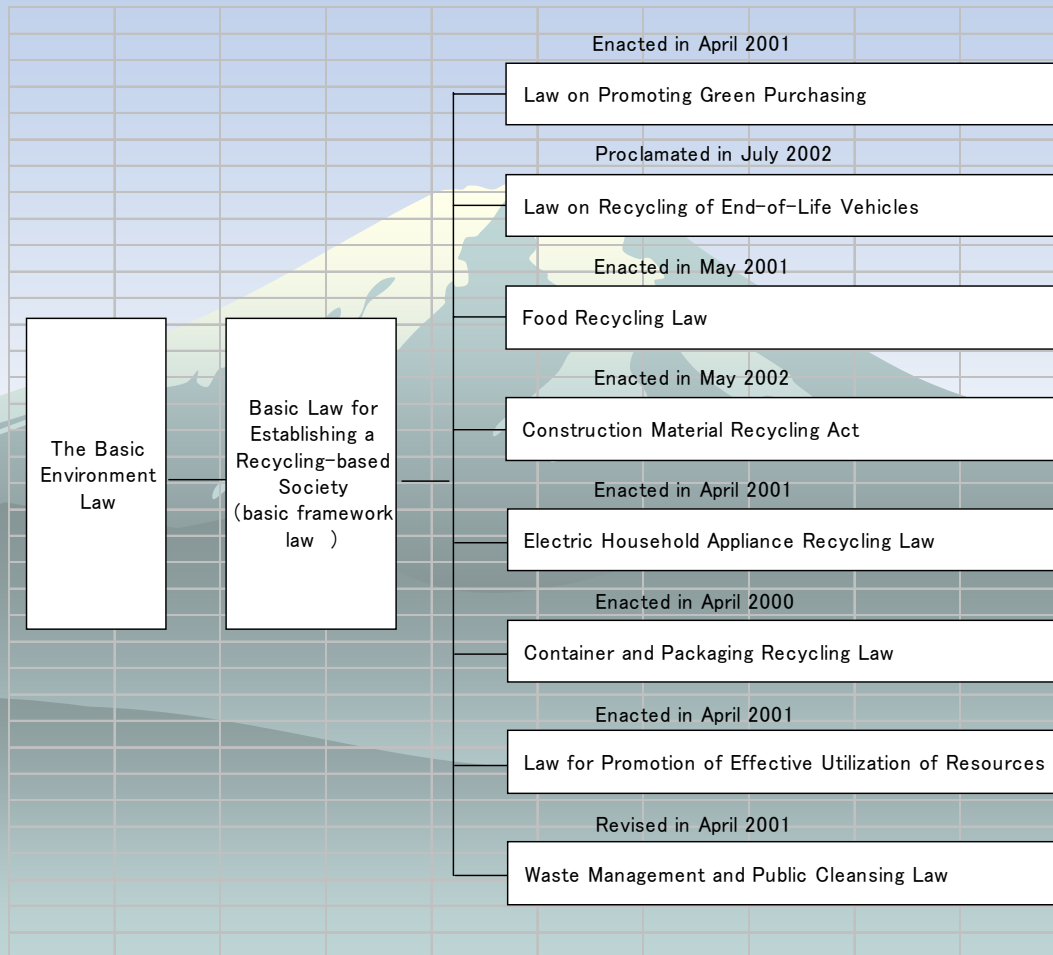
The Basic Environment Law

Basic Law for Establishing a Recycling-based Society (basic framework law )

Enacted in April 2001

Law on Promoting Green Purchasing

Proclamated in July 2002

Law on Recycling of End-of-Life Vehicles

Enacted in May 2001

Food Recycling Law

Enacted in May 2002

Construction Material Recycling Act

Enacted in April 2001

Electric Household Appliance Recycling Law

Enacted in April 2000

Container and Packaging Recycling Law

Enacted in April 2001

Law for Promotion of Effective Utilization of Resources

Revised in April 2001

Waste Management and Public Cleansing Law